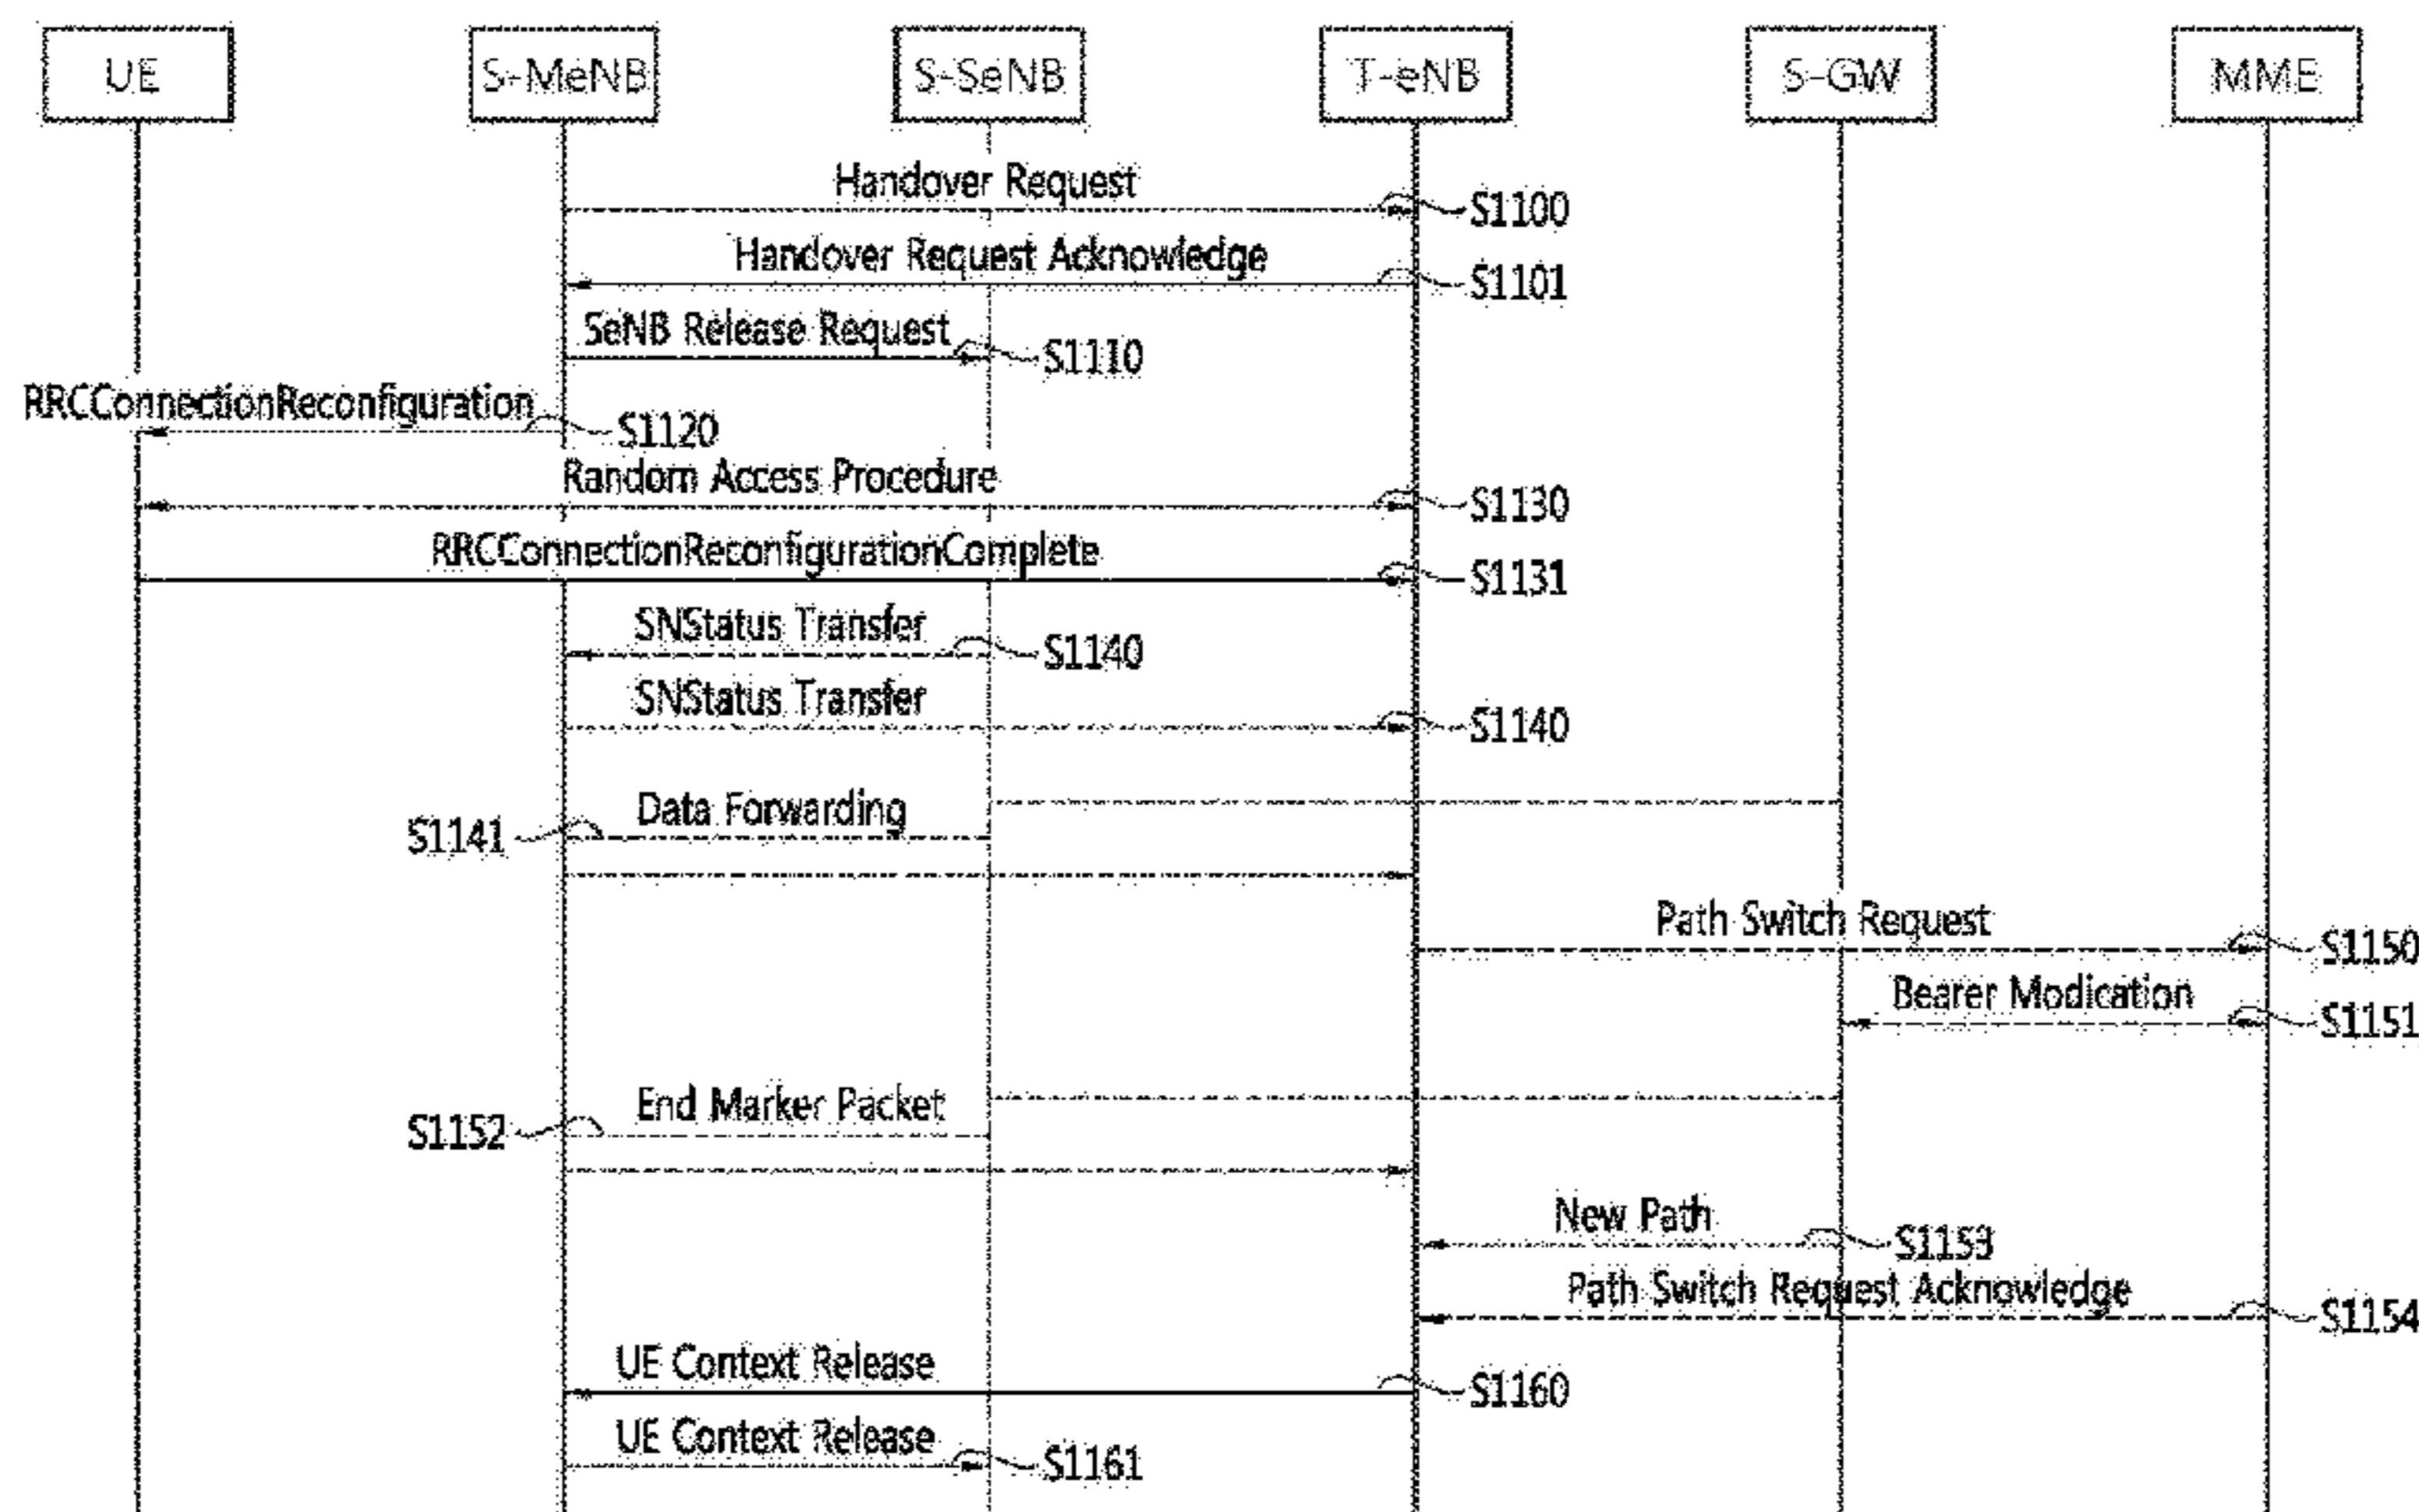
UE
S-MeNB
S-SeNB
T-eNB
S-GW
MME

Handover Request S1100
Handover Request Acknowledge S1101
SeNB Release Request S1110
RRCConnectionReconfiguration S1120
Random Access Procedure S1130
RRCConnectionReconfigurationComplete S1131
SNStatus Transfer S1140
SNStatus Transfer S1140
Data Forwarding S1141
Path Switch Request S1150
Bearer Modication S1151
End Marker Packet S1152
New Path S1153
Path Switch Request Acknowledge S1154
UE Context Release S1160
UE Context Release S1161